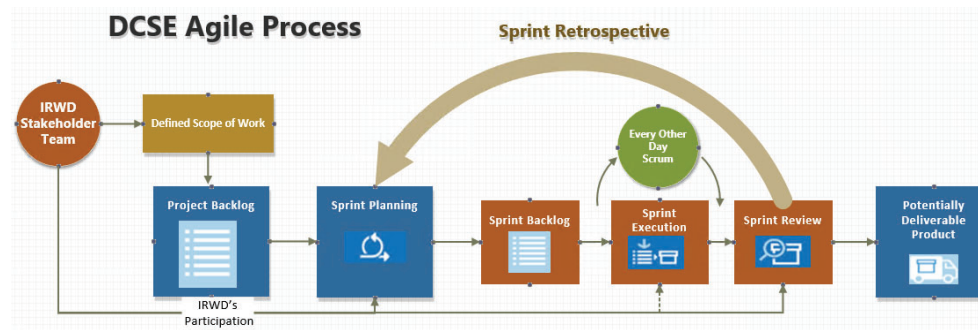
DCSE Agile Process

Sprint Retrospective

IRWD Stakeholder Team

Defined Scope of Work

Project Backlog

Sprint Planning

Sprint Backlog

Every Other Day Scrum

Sprint Execution

Sprint Review

Potentially Deliverable Product

IRWD's Participation